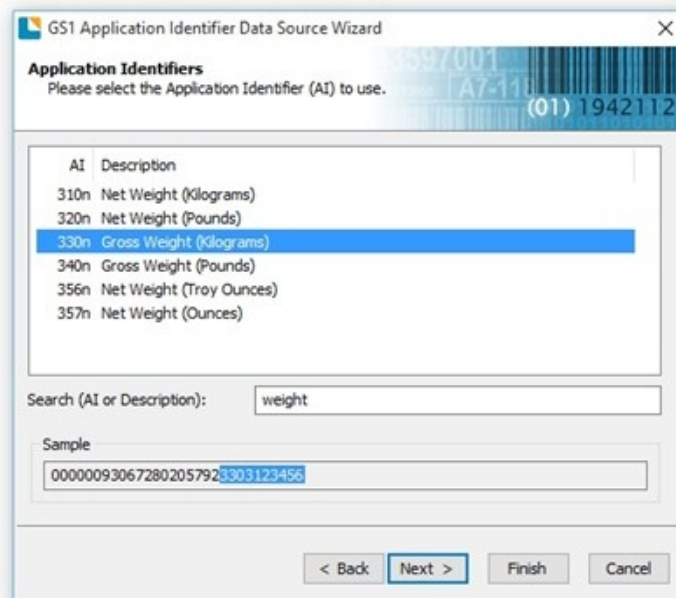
GS1 Application Identifier Data Source Wizard

×

Application Identifiers
Please select the Application Identifier (AI) to use.

3597001 A7-110 (01) 1942112

| AI | Description |
|---|---|
| 310n | Net Weight (Kilograms) |
| 320n | Net Weight (Pounds) |
| 330n | Gross Weight (Kilograms) |
| 340n | Gross Weight (Pounds) |
| 356n | Net Weight (Troy Ounces) |
| 357n | Net Weight (Ounces) |

Search (AI or Description): weight

Sample
00000093067280205792330312345б

< Back Next > Finish Cancel